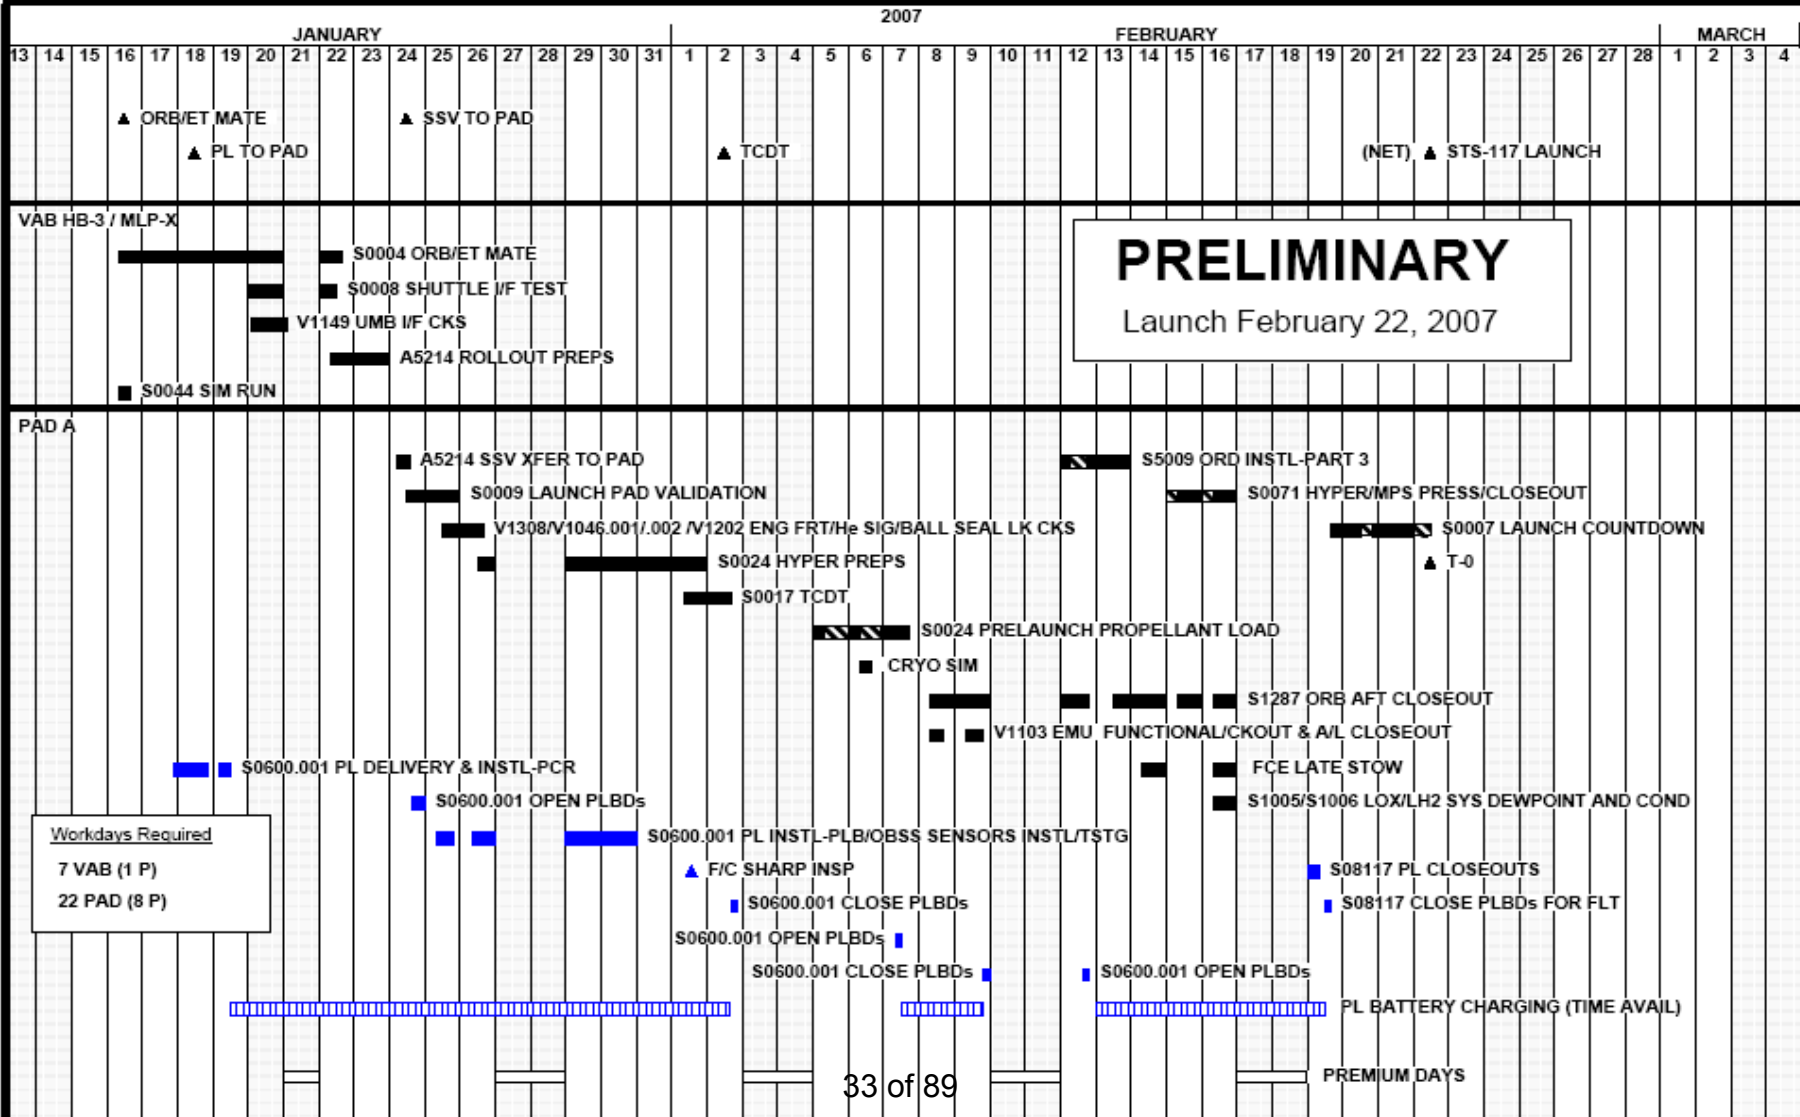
2007

JANUARY

FEBRUARY

MARCH

13 14 15 16 17 18 19 20 21 22 23 24 25 26 27 28 29 30 31 1 2 3 4 5 6 7 8 9 10 11 12 13 14 15 16 17 18 19 20 21 22 23 24 25 26 27 28 1 2 3 4

ORB/ET MATE

SSV TO PAD

PL TO PAD

TCDT

(NET) STS-117 LAUNCH

VAB HB-3 / MLP-X

S0004 ORB/ET MATE

S0008 SHUTTLE I/F TEST

V1149 UMB I/F CKS

A5214 ROLLOUT PREPS

S0044 SIM RUN

PRELIMINARY

Launch February 22, 2007

PAD A

A5214 SSV XFER TO PAD

S5009 ORD INSTL-PART 3

S0009 LAUNCH PAD VALIDATION

S0071 HYPER/MPS PRESS/CLOSEOUT

V1308/V1046.001/.002 /V1202 ENG FRT/He SIG/BALL SEAL LK CKS

S0007 LAUNCH COUNTDOWN

S0024 HYPER PREPS

T-0

S0017 TCDT

S0024 PRELAUNCH PROPELLANT LOAD

CRYO SIM

S1287 ORB AFT CLOSEOUT

V1103 EMU FUNCTIONAL/CKOUT & A/L CLOSEOUT

S0600.001 PL DELIVERY & INSTL-PCR

FCE LATE STOW

S0600.001 OPEN PLBDs

S1005/S1006 LOX/LH2 SYS DEWPOINT AND COND

Workdays Required

7 VAB (1 P)

22 PAD (8 P)

S0600.001 PL INSTL-PLB/OBSS SENSORS INSTL/TSTG

F/C SHARP INSP

S08117 PL CLOSEOUTS

S0600.001 CLOSE PLBDs

S08117 CLOSE PLBDs FOR FLT

S0600.001 OPEN PLBDs

S0600.001 CLOSE PLBDs

S0600.001 OPEN PLBDs

PL BATTERY CHARGING (TIME AVAIL)

PREMIUM DAYS

33 of 89